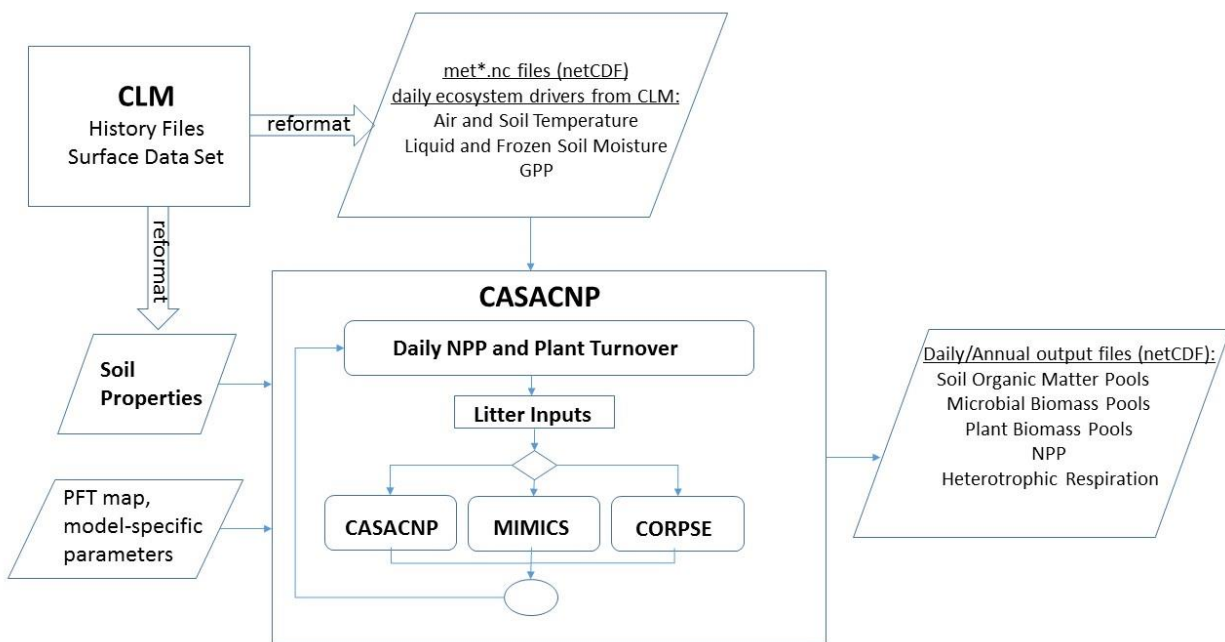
CLM
History Files
Surface Data Set

reformat

met*.nc files (netCDF)
daily ecosystem drivers from CLM:
Air and Soil Temperature
Liquid and Frozen Soil Moisture
GPP

reformat

CASACNP

Daily NPP and Plant Turnover

Soil Properties

Litter Inputs

Daily/Annual output files (netCDF):
Soil Organic Matter Pools
Microbial Biomass Pools
Plant Biomass Pools
NPP
Heterotrophic Respiration

PFT map, model-specific parameters

CASACNP

MIMICS

CORPSE